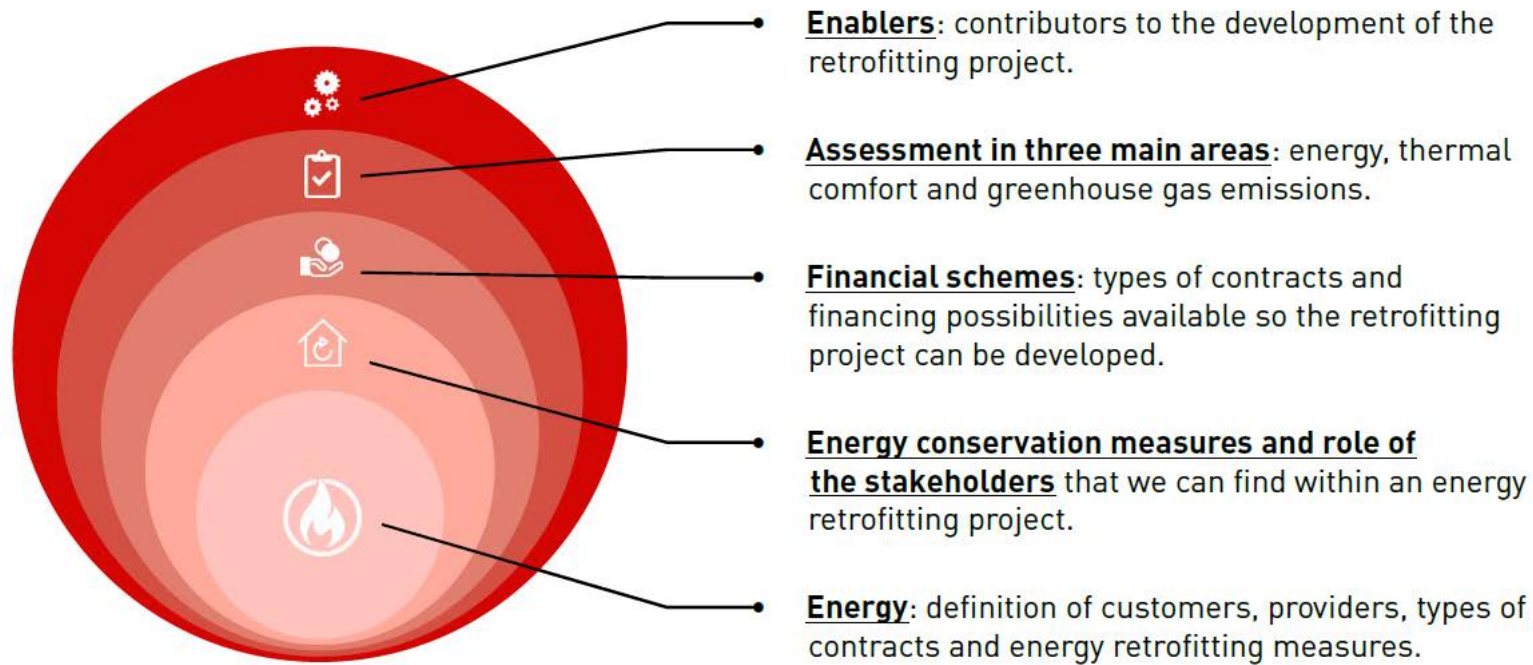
**Enablers**: contributors to the development of the retrofitting project.

**Assessment in three main areas**: energy, thermal comfort and greenhouse gas emissions.

**Financial schemes**: types of contracts and financing possibilities available so the retrofitting project can be developed.

**Energy conservation measures and role of the stakeholders** that we can find within an energy retrofitting project.

**Energy**: definition of customers, providers, types of contracts and energy retrofitting measures.